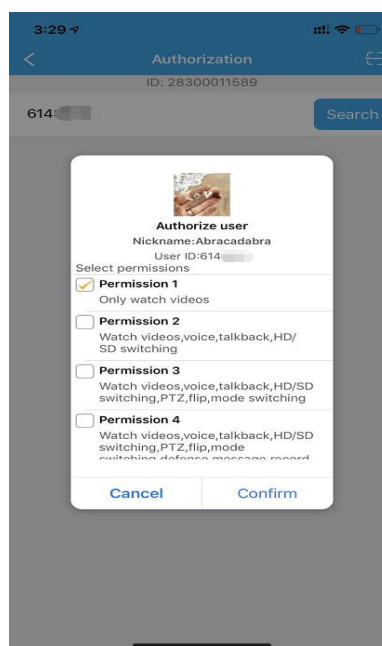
3:29

Authorization

ID: 28300011589

614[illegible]

Search

Authorize user

Nickname:Abracadabra

User ID:614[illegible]

Select permissions

Permission 1

Only watch videos

Permission 2

Watch videos,voice,talkback,HD/ SD switching

Permission 3

Watch videos,voice,talkback,HD/SD switching,PTZ,flip,mode switching

Permission 4

Watch videos,voice,talkback,HD/SD switching,PTZ,flip,mode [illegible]

Cancel

Confirm